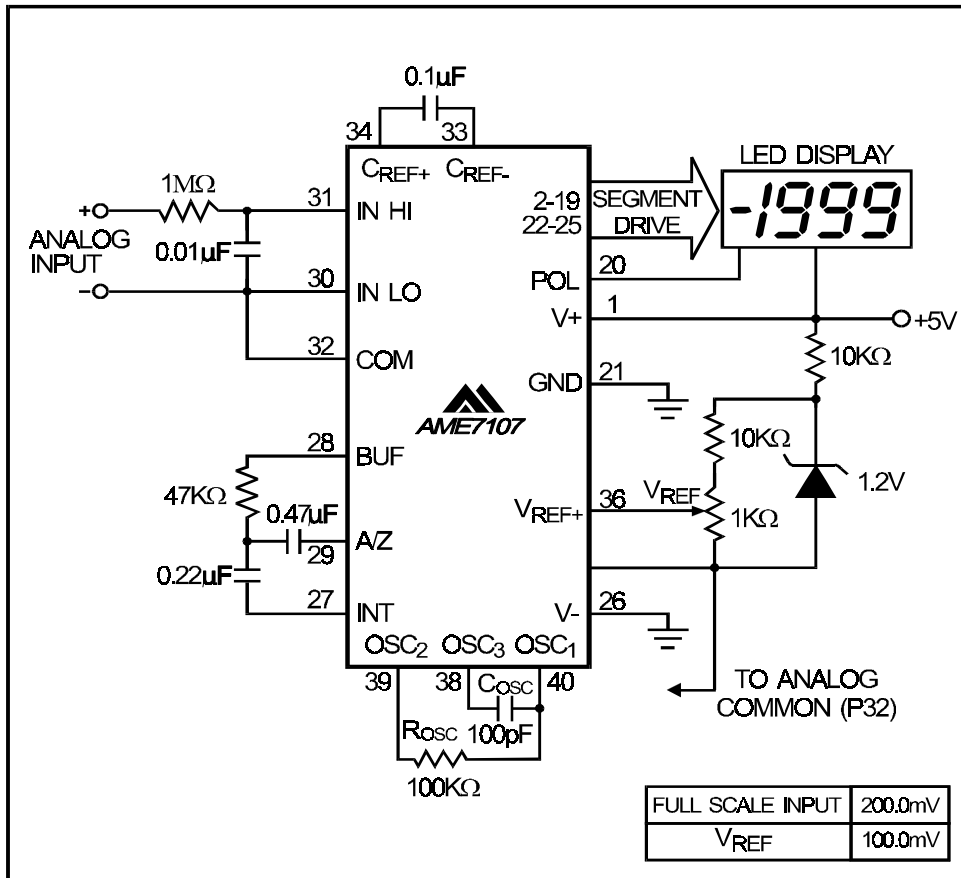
0.1µF

34 33

$C_{REF+}$ $C_{REF-}$

LED DISPLAY

1MΩ

+O

31 IN HI

2-19 22-25

SEGMENT DRIVE

-1999

ANALOG INPUT

0.01µF

-O

30 IN LO

POL 20

V+ 1

O+5V

32 COM

GND 21

10KΩ

AME7107

10KΩ

28 BUF

1.2V

47KΩ

$V_{REF}$

$V_{REF+}$ 36

0.47µF

1KΩ

29 A/Z

0.22µF

27 INT

V- 26

$OSC_2$ $OSC_3$ $OSC_1$

39 38 40

$C_{OSC}$

$R_{OSC}$ 100pF

100KΩ

TO ANALOG COMMON (P32)

| FULL SCALE INPUT | 200.0mV |
|---|---|
| $V_{REF}$ | 100.0mV |